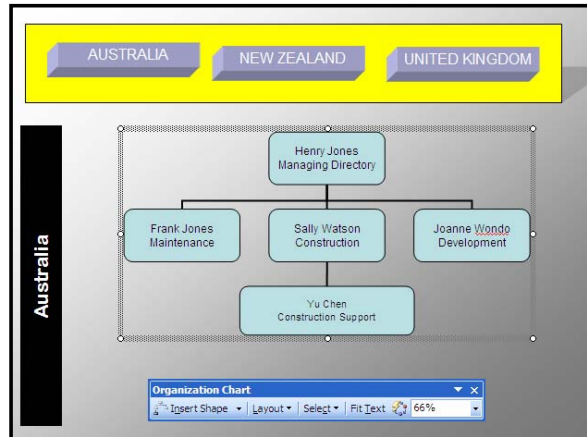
AUSTRALIA
NEW ZEALAND
UNITED KINGDOM

Australia

Henry Jones
Managing Directory

Frank Jones
Maintenance

Sally Watson
Construction

Joanne Wondo
Development

Yu Chen
Construction Support

Organization Chart
Insert Shape
Layout
Select
Fit Text
66%